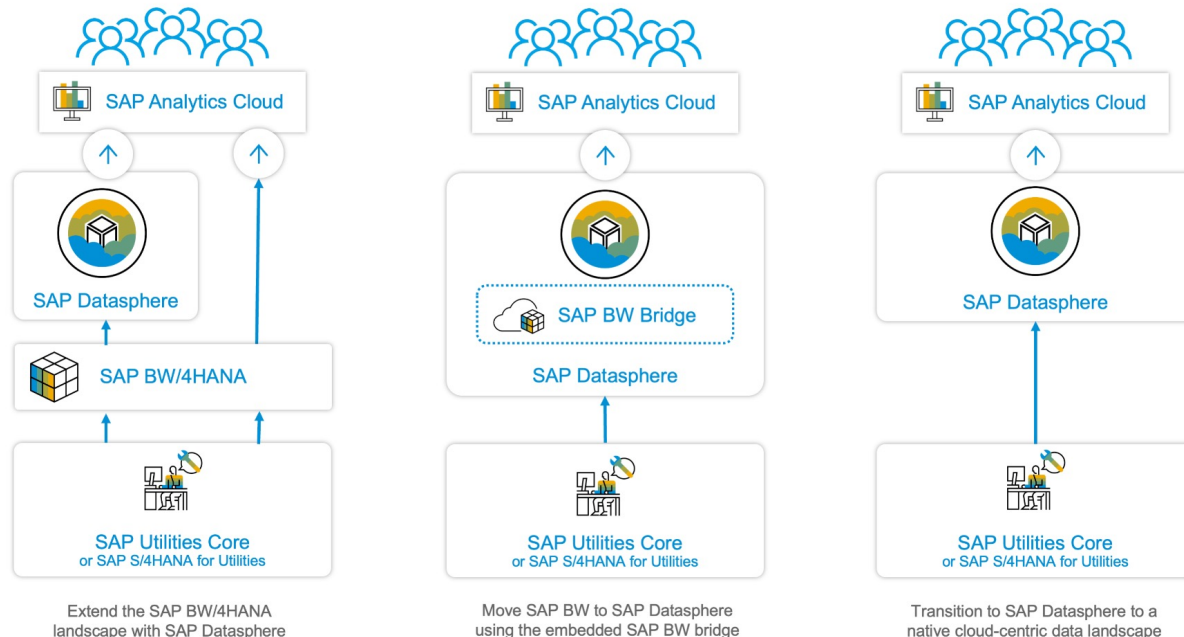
SAP Analytics Cloud

SAP Datasphere

SAP BW/4HANA

SAP Utilities Core
or SAP S/4HANA for Utilities

Extend the SAP BW/4HANA landscape with SAP Datasphere

SAP Analytics Cloud

SAP BW Bridge

SAP Datasphere

SAP Utilities Core
or SAP S/4HANA for Utilities

Move SAP BW to SAP Datasphere using the embedded SAP BW bridge

SAP Analytics Cloud

SAP Datasphere

SAP Utilities Core
or SAP S/4HANA for Utilities

Transition to SAP Datasphere to a native cloud-centric data landscape